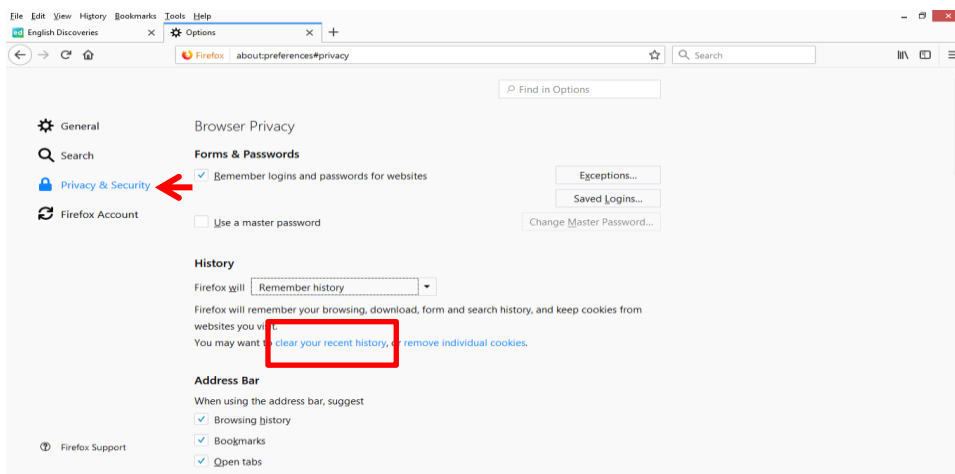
File Edit View History Bookmarks Tools Help

ed English Discoveries ×

Options ×

+

Firefox about:preferences#privacy

Search

Find in Options

General

Search

Privacy & Security

Firefox Account

Browser Privacy

Forms & Passwords

Remember logins and passwords for websites

Exceptions...

Saved Logins...

Use a master password

Change Master Password...

History

Firefox will Remember history

Firefox will remember your browsing, download, form and search history, and keep cookies from websites you visit.

You may want to clear your recent history, or remove individual cookies.

Address Bar

When using the address bar, suggest

Browsing history

Bookmarks

Open tabs

Firefox Support